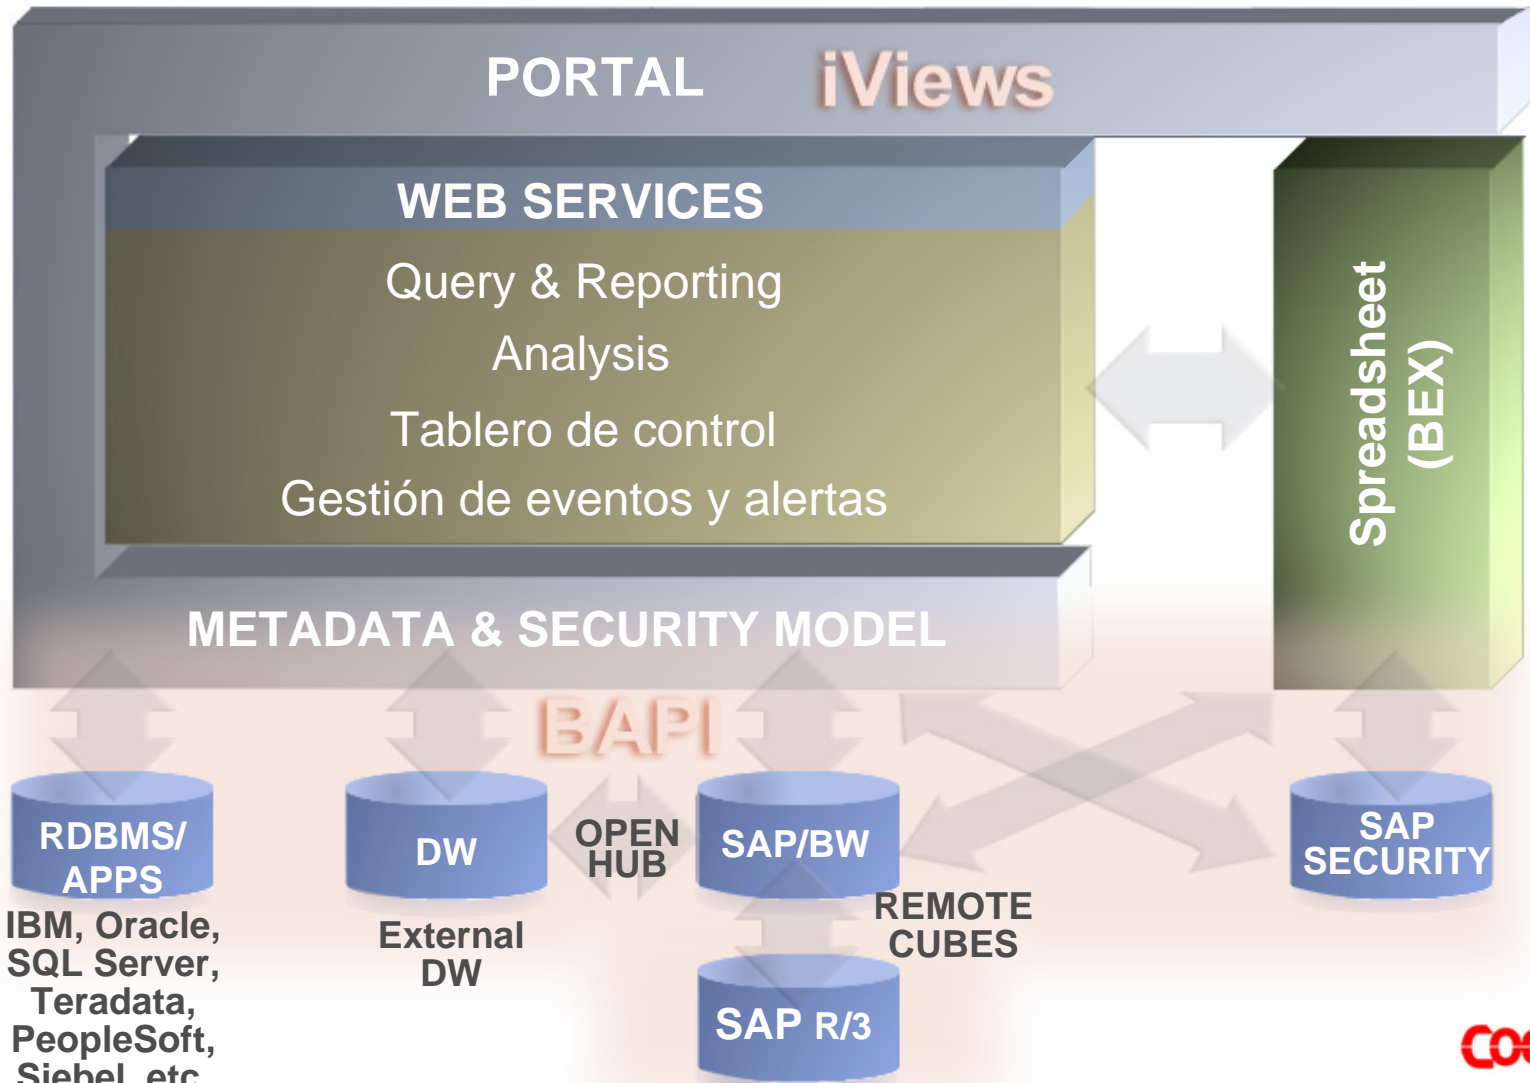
PORTAL iViews

WEB SERVICES

Query & Reporting

Analysis

Tablero de control

Gestión de eventos y alertas

Spreadsheet (BEX)

METADATA & SECURITY MODEL

BAPI

RDBMS/ APPS

IBM, Oracle, SQL Server, Teradata, PeopleSoft, Siebel, etc

DW

External DW

OPEN HUB

SAP/BW

REMOTE CUBES

SAP R/3

SAP SECURITY

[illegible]